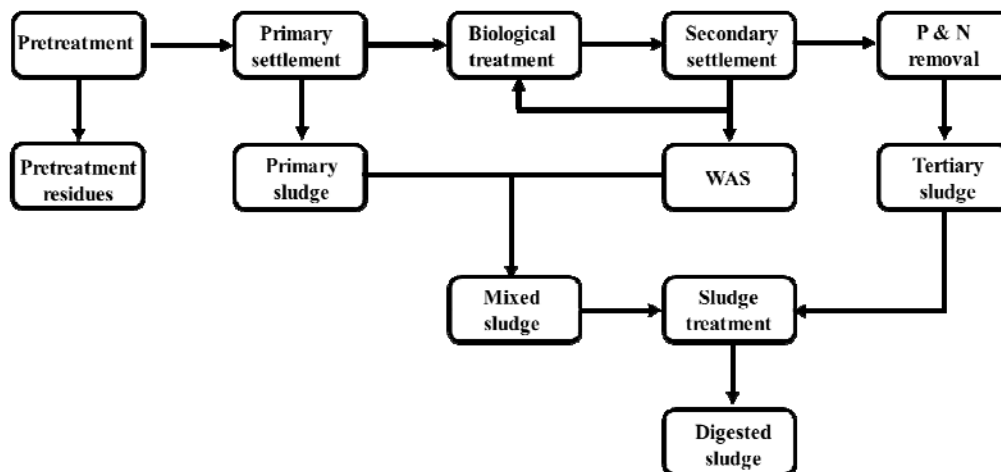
Pretreatment

Primary settlement

Biological treatment

Secondary settlement

P & N removal

Pretreatment residues

Primary sludge

WAS

Tertiary sludge

Mixed sludge

Sludge treatment

Digested sludge